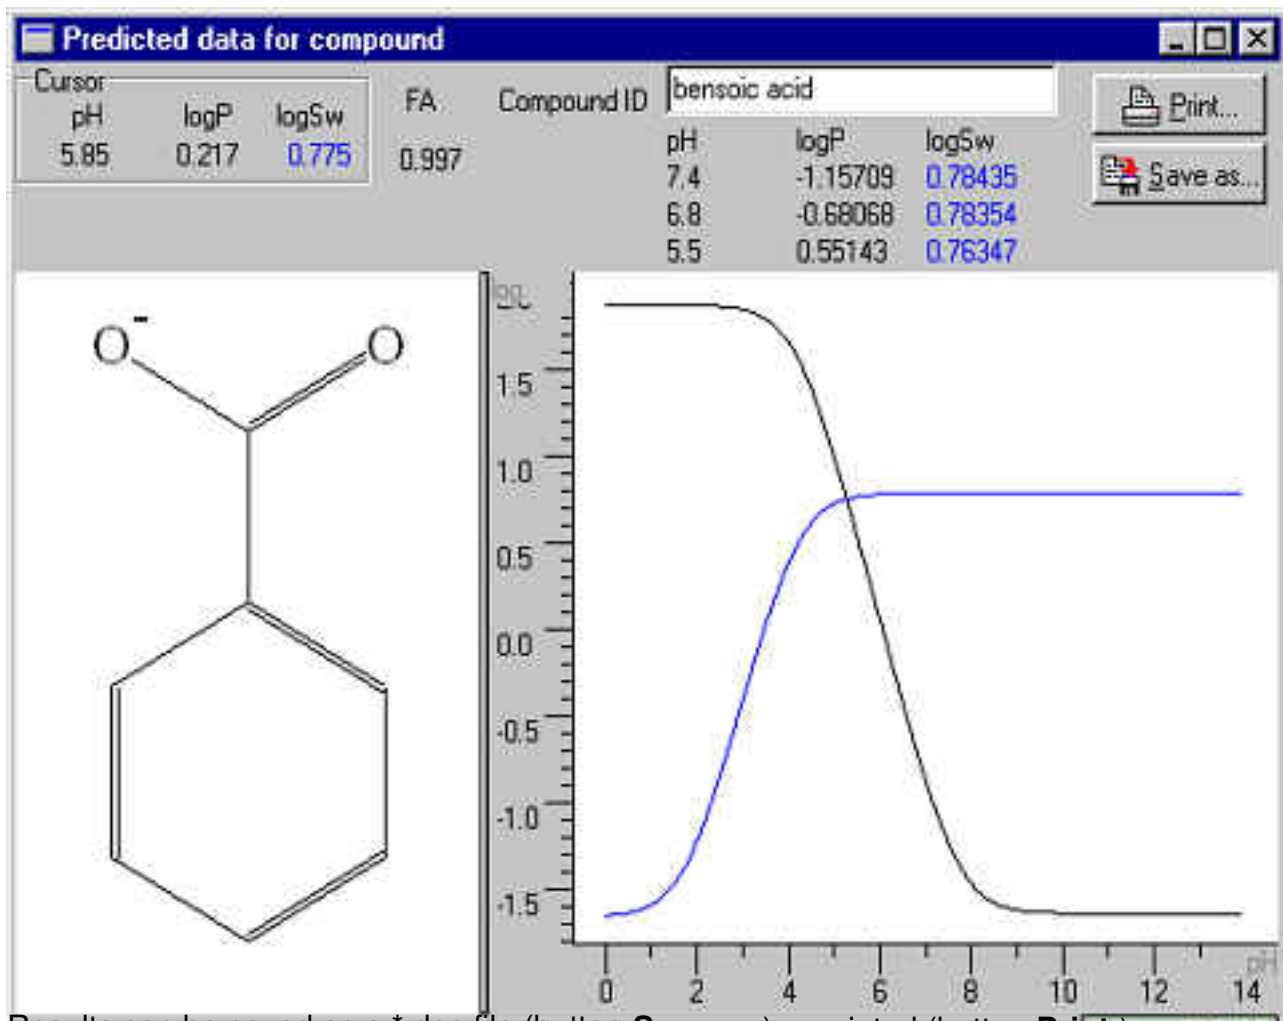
Predicted data for compound

Cursor
pH 5.85
logP 0.217
logSw 0.775

FA 0.997

Compound ID bensoic acid

| pH | logP | logSw |
|---|---|---|
| 7.4 | -1.15709 | 0.78435 |
| 6.8 | -0.68068 | 0.78354 |
| 5.5 | 0.55143 | 0.76347 |

Print...
Save as...

O⁻ O

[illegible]
1.5
1.0
0.5
0.0
-0.5
-1.0
-1.5

0 2 4 6 8 10 12 14
pH

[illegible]